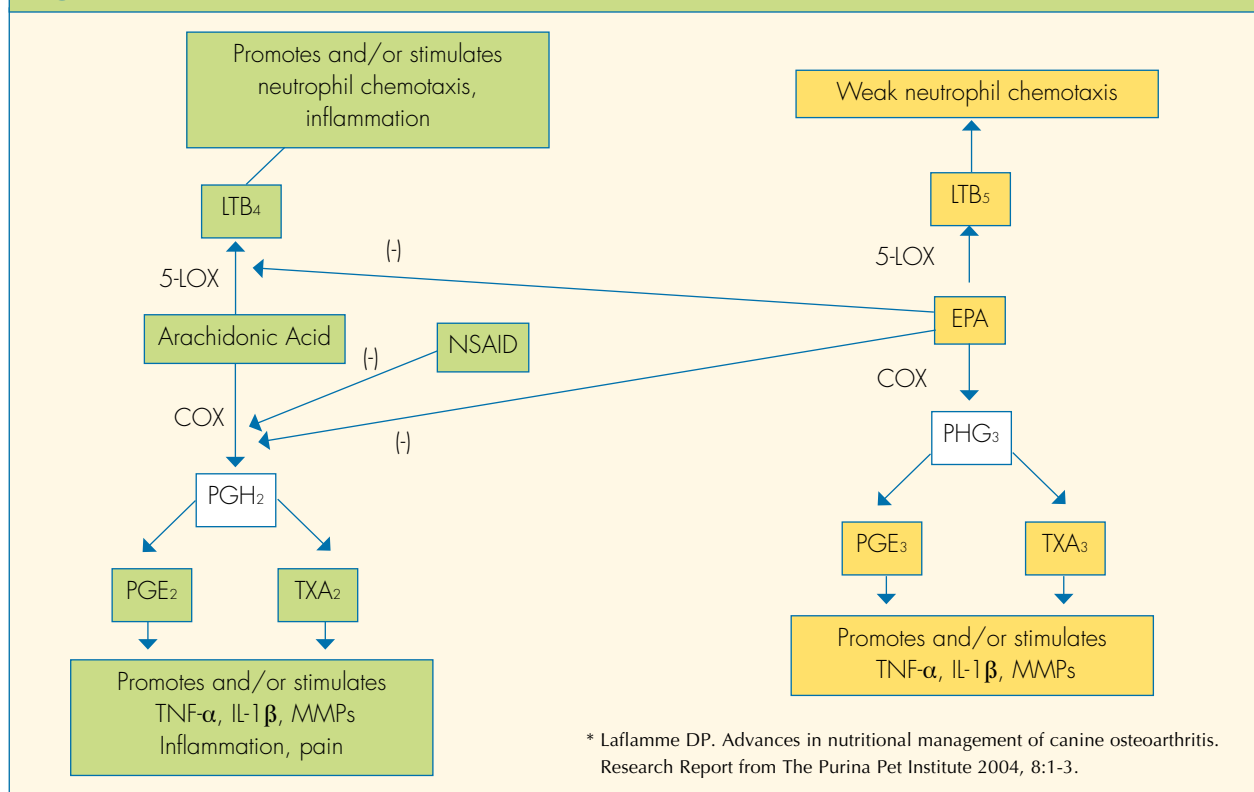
Promotes and/or stimulates neutrophil chemotaxis, inflammation

$LTB_4$

5-LOX

(-)

Arachidonic Acid

(-)

NSAID

COX

(-)

$PGH_2$

$PGE_2$

$TXA_2$

Promotes and/or stimulates TNF-$\alpha$, IL-1$\beta$, MMPs Inflammation, pain

Weak neutrophil chemotaxis

$LTB_5$

5-LOX

EPA

COX

$PHG_3$

$PGE_3$

$TXA_3$

Promotes and/or stimulates TNF-$\alpha$, IL-1$\beta$, MMPs

* Laflamme DP. Advances in nutritional management of canine osteoarthritis. Research Report from The Purina Pet Institute 2004, 8:1-3.